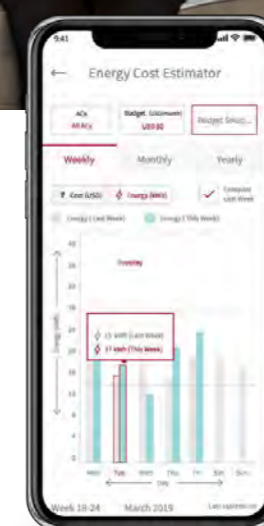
9:41

Energy Cost Estimator

ACs
All ACs

Budget (Ultimate)
U$9.00

Budget Setup...

Weekly

Monthly

Yearly

Cost (USD)

Energy (kWh)

Compare Last Week

Energy (Last Week)

Energy (This Week)

Tuesday

Energy (kWh)

15 kWh (Last Week)

17 kWh (This Week)

Mon

Tue

Wed

Thu

Fri

Sat

Sun

Day

Week 18-24

March 2019

Last updated